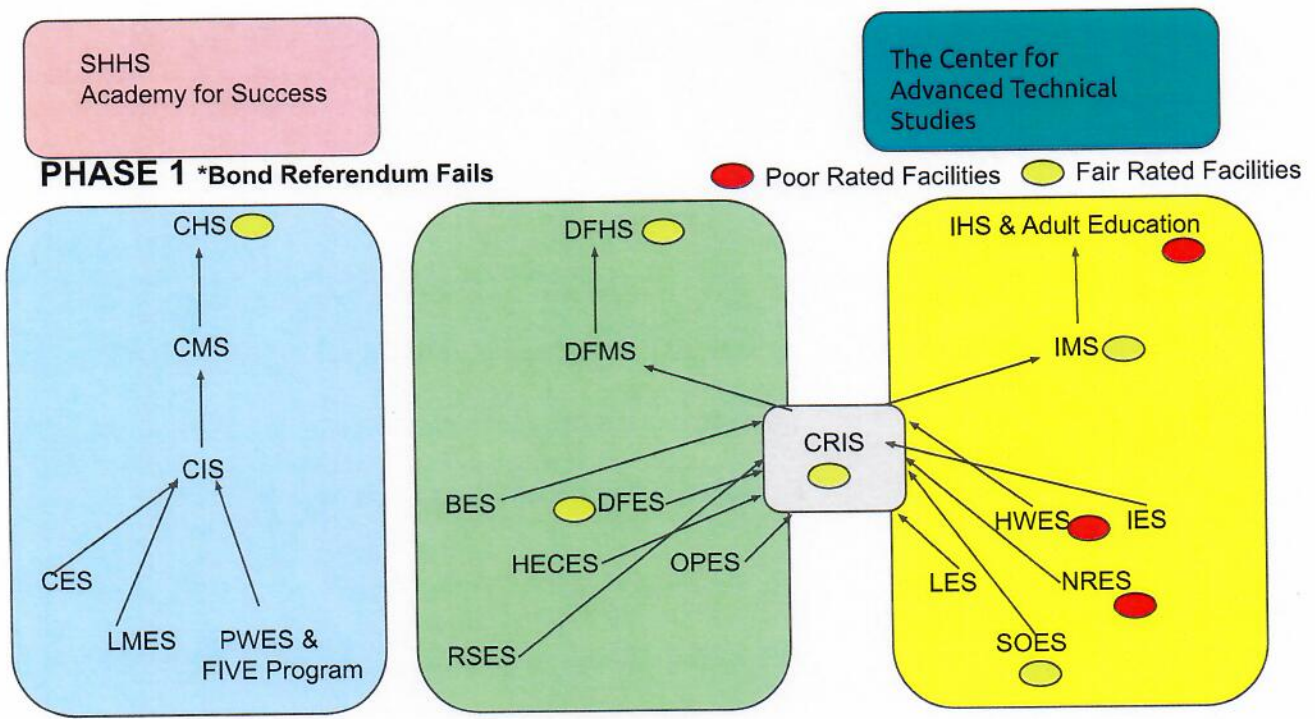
SHHS
Academy for Success

The Center for Advanced Technical Studies

PHASE 1 *Bond Referendum Fails

Poor Rated Facilities Fair Rated Facilities

CHS

CMS

CIS

CES

LMES

PWES & FIVE Program

DFHS

DFMS

BES

DFES

HECES

OPES

RSES

CRIS

IHS & Adult Education

IMS

HWES

IES

LES

NRES

SOES